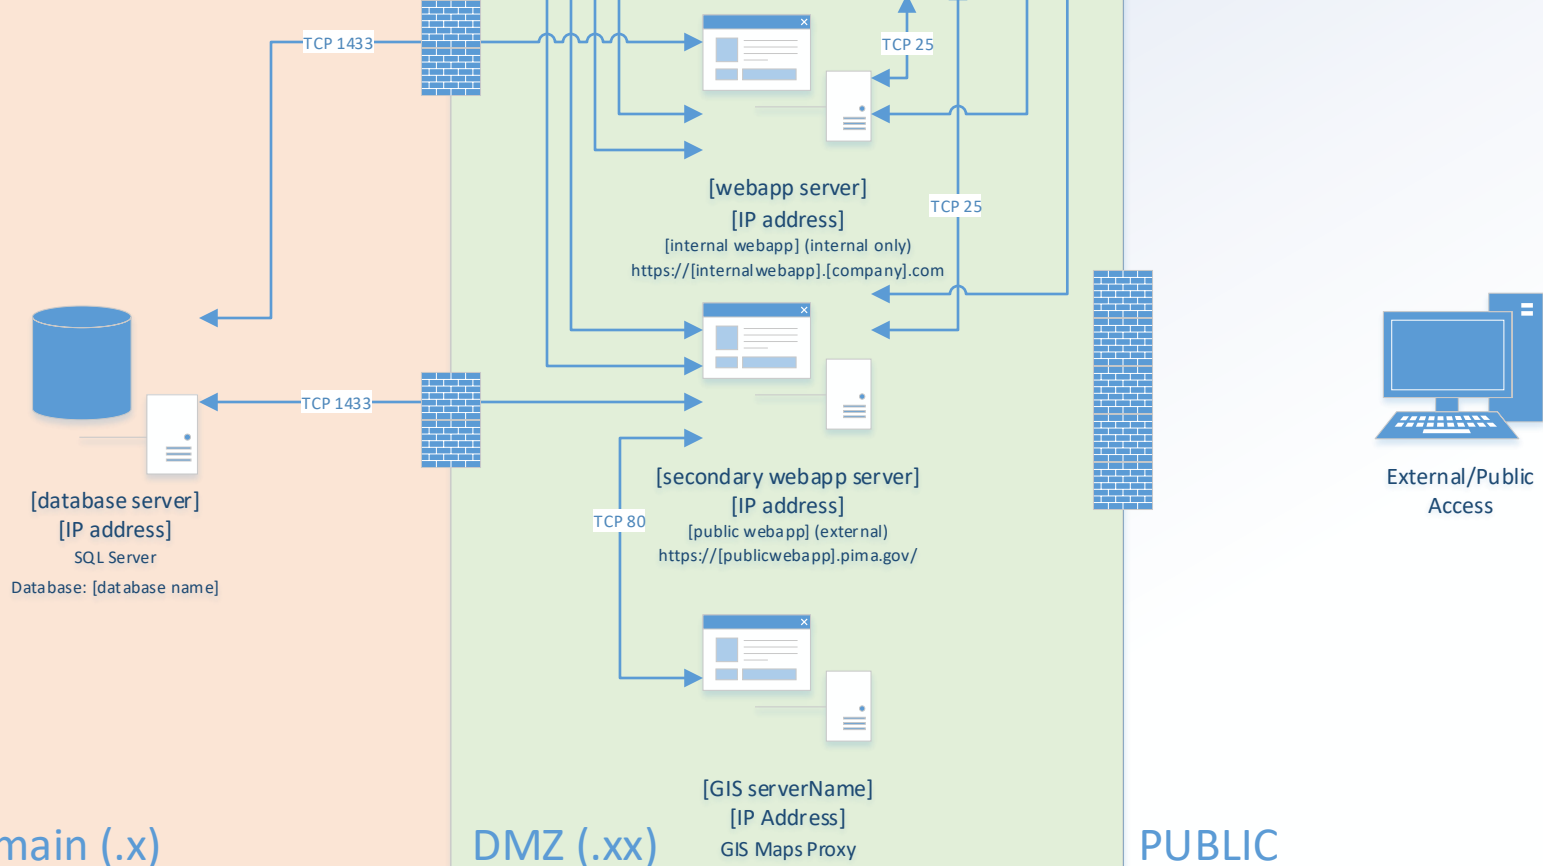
TCP 1433

TCP 25

[webapp server]
[IP address]
[internal webapp] (internal only)
https://[internalwebapp].[company].com

TCP 25

TCP 1433

[database server]
[IP address]
SQL Server
Database: [database name]

[secondary webapp server]
[IP address]
[public webapp] (external)
https://[publicwebapp].pima.gov/

TCP 80

External/Public Access

[GIS serverName]
[IP Address]
GIS Maps Proxy

main (.x)

DMZ (.xx)

PUBLIC